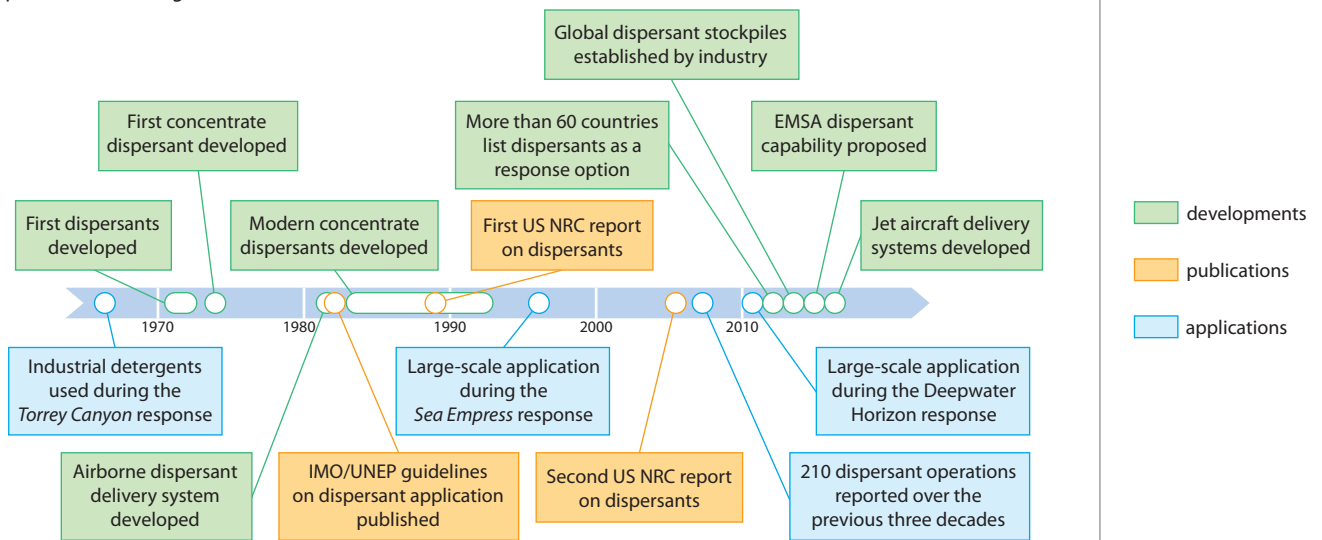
Global dispersant stockpiles established by industry

First concentrate dispersant developed

More than 60 countries list dispersants as a response option

EMSA dispersant capability proposed

First dispersants developed

Modern concentrate dispersants developed

First US NRC report on dispersants

Jet aircraft delivery systems developed

developments

publications

applications

1970

1980

1990

2000

2010

Industrial detergents used during the *Torrey Canyon* response

Large-scale application during the *Sea Empress* response

Large-scale application during the Deepwater Horizon response

Airborne dispersant delivery system developed

IMO/UNEP guidelines on dispersant application published

Second US NRC report on dispersants

210 dispersant operations reported over the previous three decades